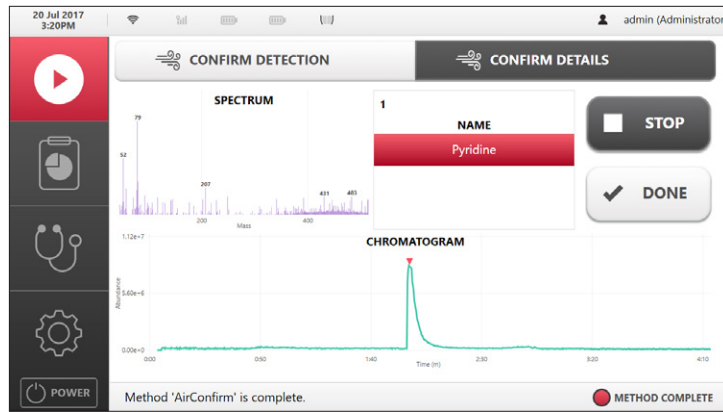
20 Jul 2017
3:20PM

admin (Administrator

CONFIRM DETECTION

CONFIRM DETAILS

SPECTRUM

79

52

207

431

483

200

400

Mass

1

NAME

Pyridine

STOP

DONE

CHROMATOGRAM

1.12e+7

5.60e+6

0.00e+0

Abundance

0:00

0:50

1:40

2:30

3:20

4:10

Time (m)

POWER

Method 'AirConfirm' is complete.

METHOD COMPLETE